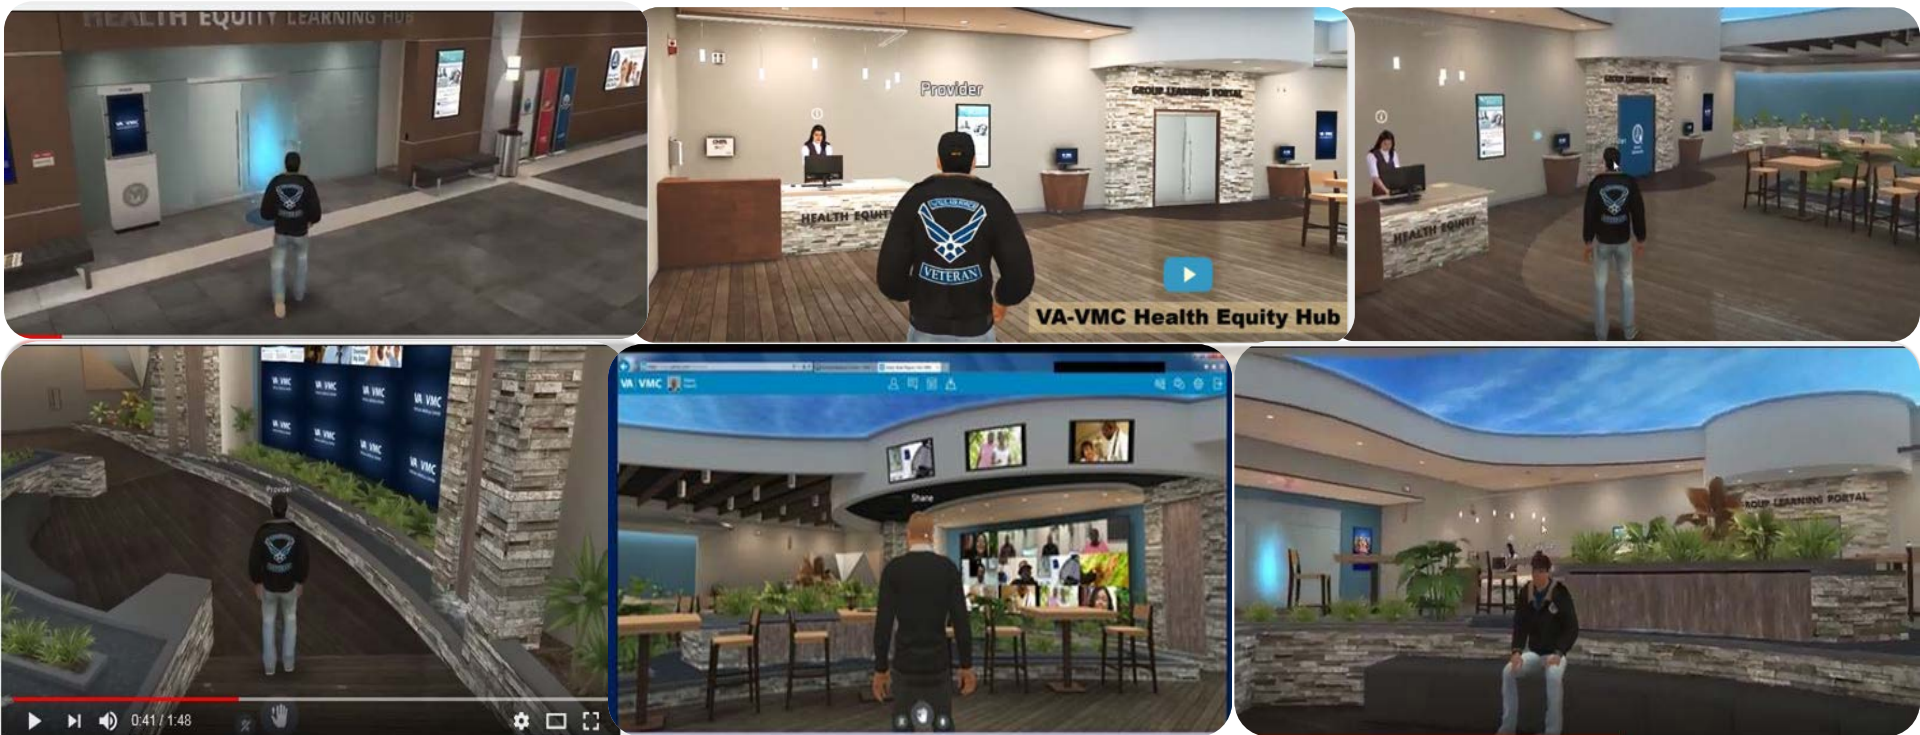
HEALTH EQUITY LEARNING HUB

VA VMC

Provider

GROUP LEARNING PORTAL

HEALTH EQUITY

VETERAN

VA-VMC Health Equity Hub

HEALTH EQUITY

VA VMC

VA VMC

VA VMC

VA VMC

VA VMC

VA VMC

VA VMC

VA VMC

Provider

0:41 / 1:48

VA VMC

Shane

GROUP LEARNING PORTAL